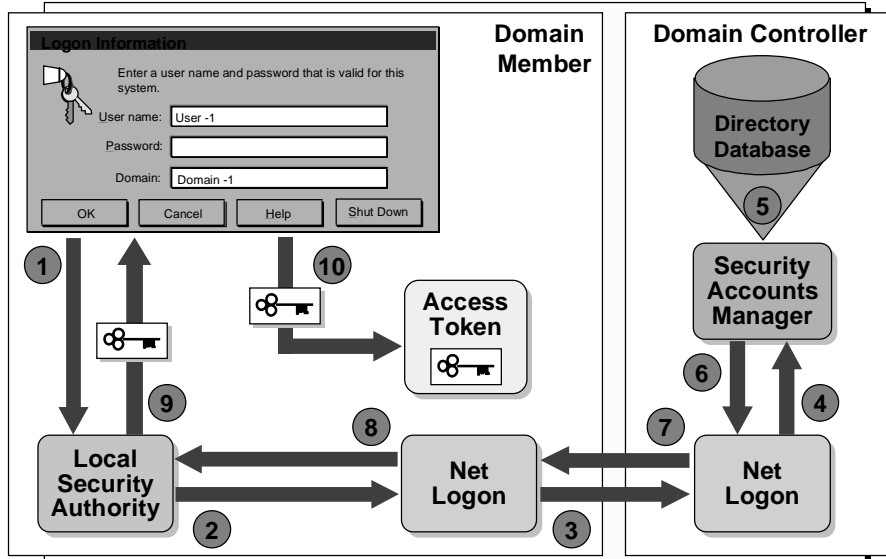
Logon Information

Enter a user name and password that is valid for this system.

User name: User -1

Password:

Domain: Domain -1

OK

Cancel

Help

Shut Down

Domain Member

Domain Controller

Directory Database

5

Security Accounts Manager

1

10

Access Token

9

6

4

8

7

Local Security Authority

Net Logon

Net Logon

2

3